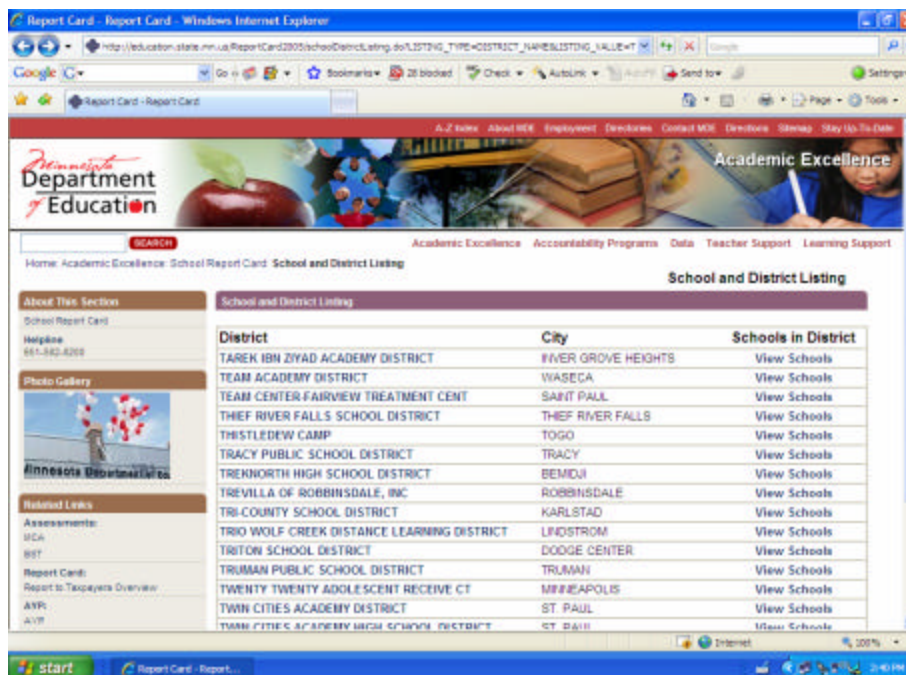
Report Card - Report Card - Windows Internet Explorer

http://education.state.mn.us/ReportCard2005/schoolDistrictListing.do?LISTING_TYPE=DISTRICT_NAME&LISTING_VALUE=T

Google

Go Bookmarks 28 blocked Check AutoLink Send to Settings

Report Card - Report Card

Page Tools

A-Z Index About MDE Employment Directories Contact MDE Directions Sitemap Stay Up-To-Date

Minnesota Department of Education

Academic Excellence

SEARCH

Academic Excellence Accountability Programs Data Teacher Support Learning Support

Home: Academic Excellence: School Report Card: School and District Listing

School and District Listing

About This Section

School Report Card

Helpline
651-582-8200

Photo Gallery

Minnesota Department of Education

Related Links

Assessments:
MCA
BST

Report Card:
Report to Taxpayers Overview

AYP:
AYP

School and District Listing

| District | City | Schools in District |
|---|---|---|
| TAREK IBN ZIYAD ACADEMY DISTRICT | INVER GROVE HEIGHTS | View Schools |
| TEAM ACADEMY DISTRICT | WASECA | View Schools |
| TEAM CENTER-FAIRVIEW TREATMENT CENT | SAINT PAUL | View Schools |
| THIEF RIVER FALLS SCHOOL DISTRICT | THIEF RIVER FALLS | View Schools |
| THISTLEDEW CAMP | TOGO | View Schools |
| TRACY PUBLIC SCHOOL DISTRICT | TRACY | View Schools |
| TREKNORTH HIGH SCHOOL DISTRICT | BEMIDJI | View Schools |
| TREVILLA OF ROBBINSDALE, INC | ROBBINSDALE | View Schools |
| TRI-COUNTY SCHOOL DISTRICT | KARLSTAD | View Schools |
| TRIO WOLF CREEK DISTANCE LEARNING DISTRICT | LINDSTROM | View Schools |
| TRITON SCHOOL DISTRICT | DODGE CENTER | View Schools |
| TRUMAN PUBLIC SCHOOL DISTRICT | TRUMAN | View Schools |
| TWENTY TWENTY ADOLESCENT RECEIVE CT | MINNEAPOLIS | View Schools |
| TWIN CITIES ACADEMY DISTRICT | ST. PAUL | View Schools |
| TWIN CITIES ACADEMY HIGH SCHOOL DISTRICT | ST. PAUL | View Schools |

Internet 100%

start Report Card - Report... 2:40 PM